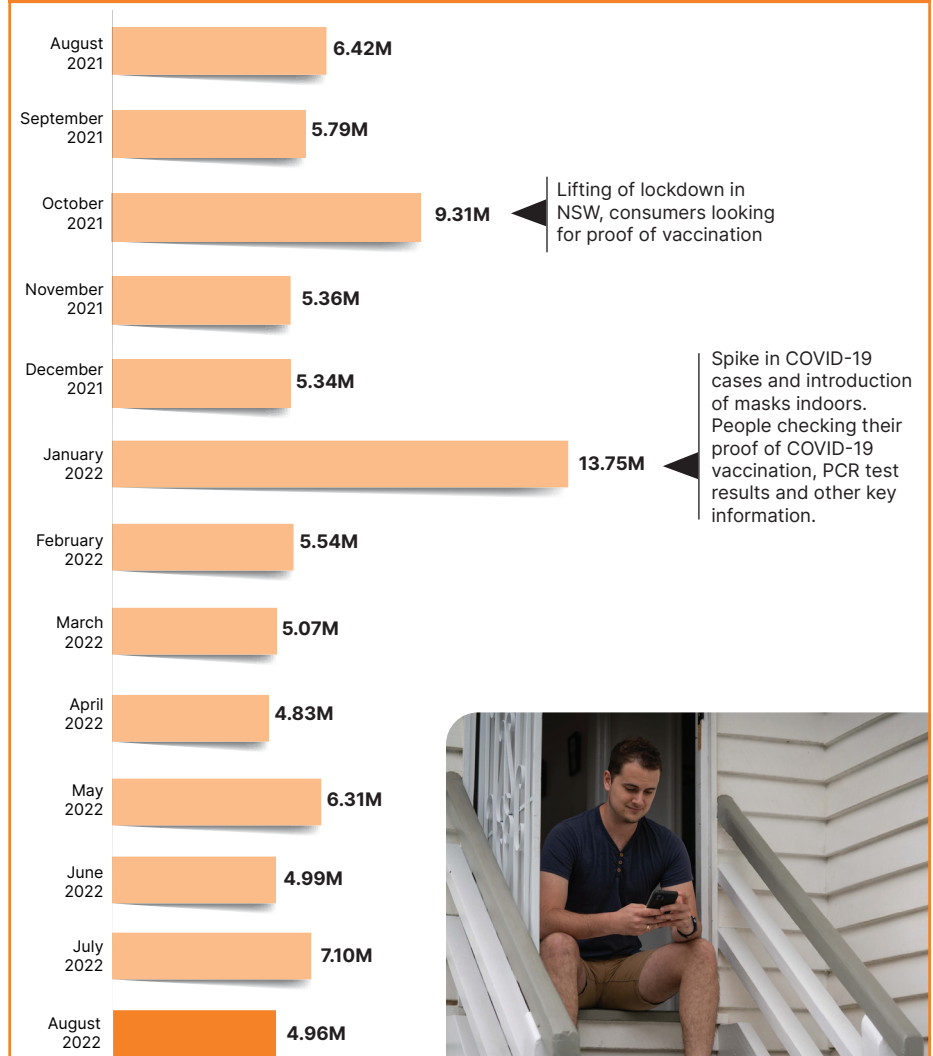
August 2021 6.42M

September 2021 5.79M

October 2021 9.31M

Lifting of lockdown in NSW, consumers looking for proof of vaccination

November 2021 5.36M

December 2021 5.34M

Spike in COVID-19 cases and introduction of masks indoors. People checking their proof of COVID-19 vaccination, PCR test results and other key information.

January 2022 13.75M

February 2022 5.54M

March 2022 5.07M

April 2022 4.83M

May 2022 6.31M

June 2022 4.99M

July 2022 7.10M

August 2022 4.96M